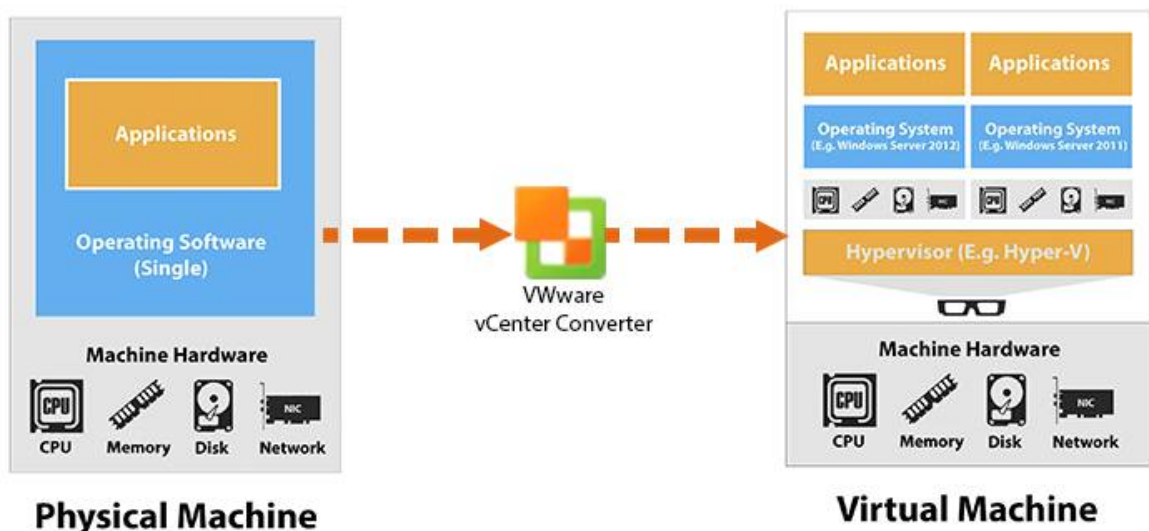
Applications

Operating Software (Single)

Machine Hardware

CPU

NIC

CPU Memory Disk Network

Physical Machine

VWware vCenter Converter

Applications

Applications

Operating System (E.g. Windows Server 2012)

Operating System (E.g. Windows Server 2011)

CPU NIC CPU NIC

Hypervisor (E.g. Hyper-V)

Machine Hardware

CPU

NIC

CPU Memory Disk Network

Virtual Machine